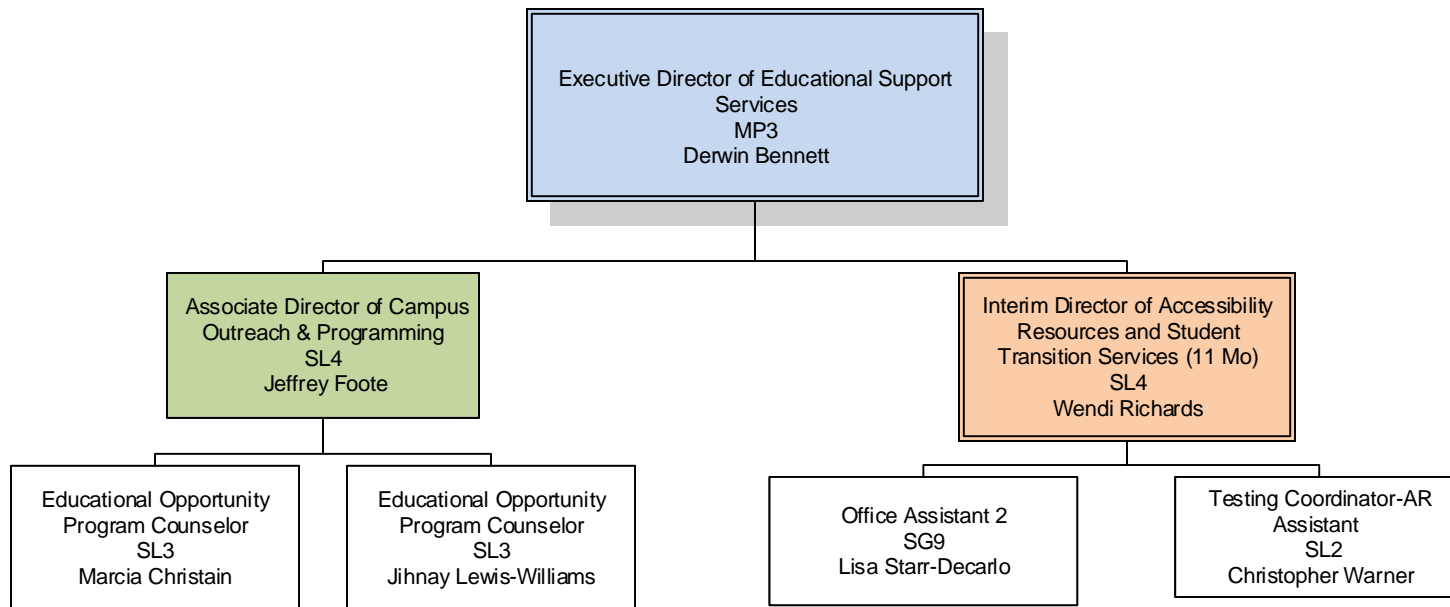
Executive Director of Educational Support Services
MP3
Derwin Bennett

Associate Director of Campus Outreach & Programming
SL4
Jeffrey Foote

Interim Director of Accessibility Resources and Student Transition Services (11 Mo)
SL4
Wendi Richards

Educational Opportunity Program Counselor
SL3
Marcia Christain

Educational Opportunity Program Counselor
SL3
Jihnay Lewis-Williams

Office Assistant 2
SG9
Lisa Starr-Decarlo

Testing Coordinator-AR Assistant
SL2
Christopher Warner